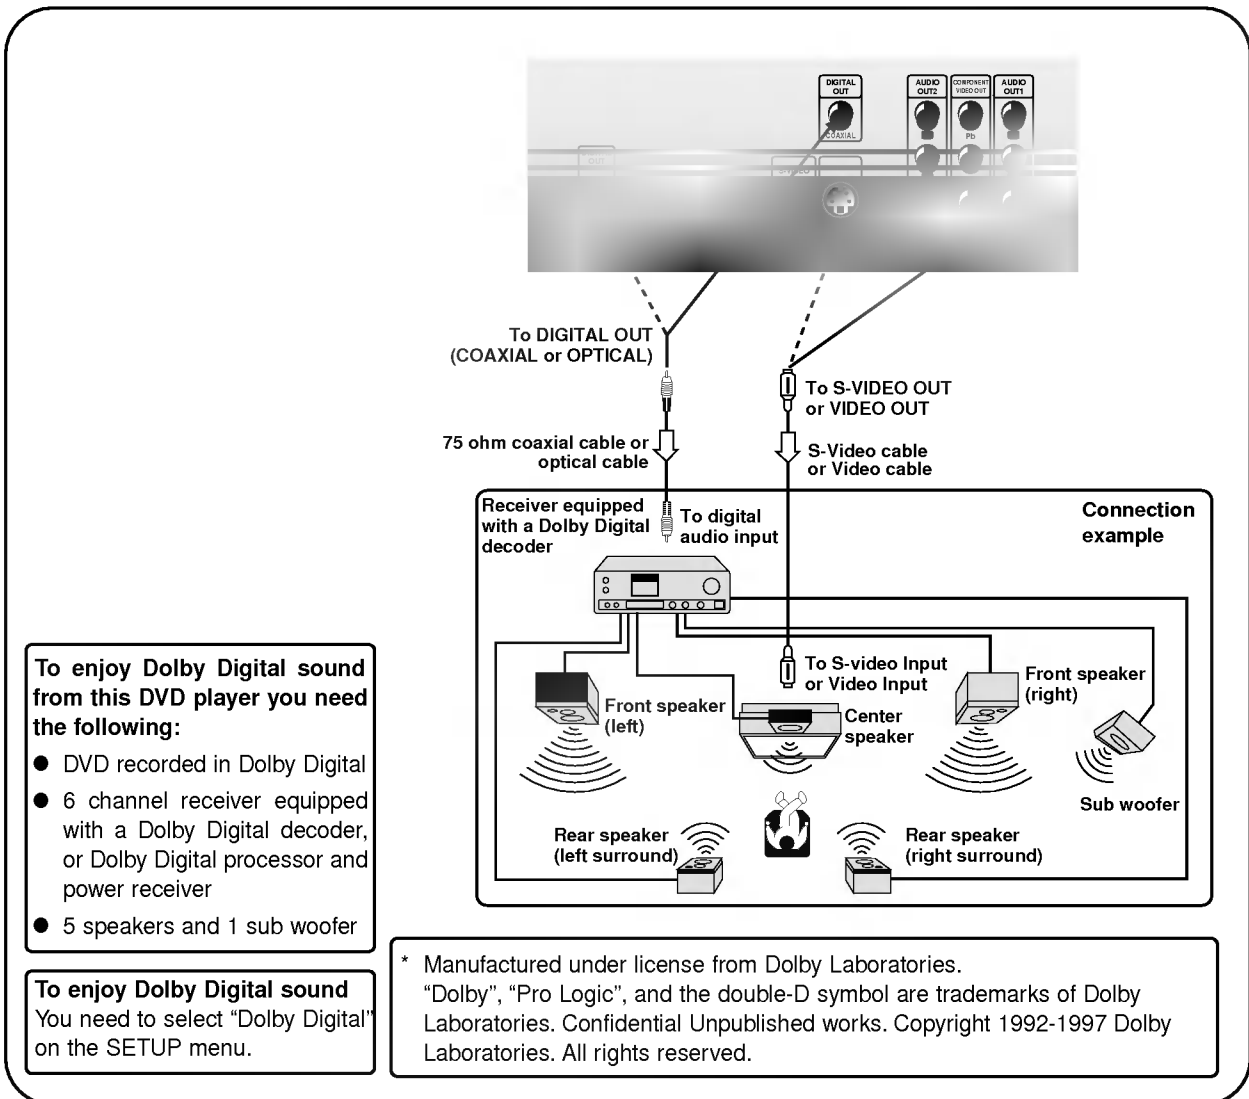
DIGITAL OUT

COAXIAL

AUDIO OUT2

COMPONENT VIDEO OUT

Pb

AUDIO OUT1

To DIGITAL OUT (COAXIAL or OPTICAL)

To S-VIDEO OUT or VIDEO OUT

75 ohm coaxial cable or optical cable

S-Video cable or Video cable

Receiver equipped with a Dolby Digital decoder

To digital audio input

Connection example

To S-video Input or Video Input

Front speaker (left)

Center speaker

Front speaker (right)

Sub woofer

Rear speaker (left surround)

Rear speaker (right surround)

To enjoy Dolby Digital sound from this DVD player you need the following:

● DVD recorded in Dolby Digital

● 6 channel receiver equipped with a Dolby Digital decoder, or Dolby Digital processor and power receiver

● 5 speakers and 1 sub woofer

To enjoy Dolby Digital sound
You need to select “Dolby Digital” on the SETUP menu.

* Manufactured under license from Dolby Laboratories.
“Dolby”, “Pro Logic”, and the double-D symbol are trademarks of Dolby Laboratories. Confidential Unpublished works. Copyright 1992-1997 Dolby Laboratories. All rights reserved.